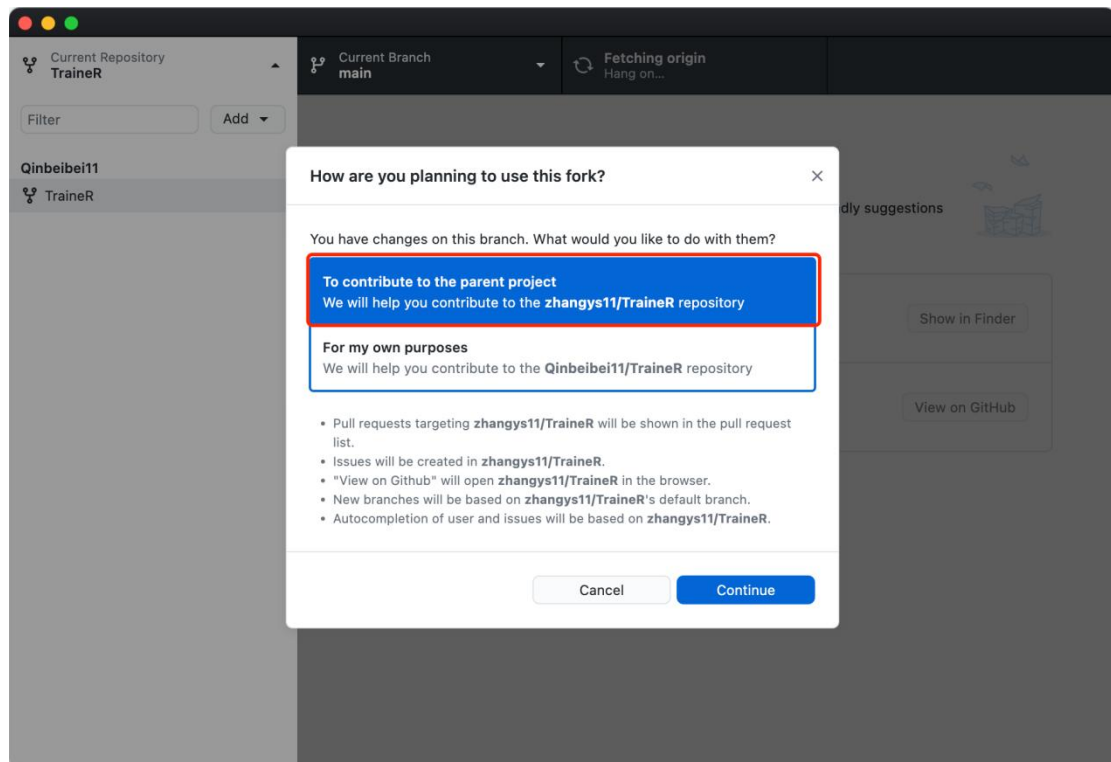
Current Repository
TraineR

Current Branch
main

Fetching origin
Hang on...

Filter

Add

Qinbeibei11

TraineR

dly suggestions

Show in Finder

View on GitHub

How are you planning to use this fork?

×

You have changes on this branch. What would you like to do with them?

To contribute to the parent project
We will help you contribute to the **zhangys11/TraineR** repository

For my own purposes
We will help you contribute to the **Qinbeibei11/TraineR** repository

• Pull requests targeting **zhangys11/TraineR** will be shown in the pull request list.
• Issues will be created in **zhangys11/TraineR**.
• "View on Github" will open **zhangys11/TraineR** in the browser.
• New branches will be based on **zhangys11/TraineR**'s default branch.
• Autocompletion of user and issues will be based on **zhangys11/TraineR**.

Cancel

Continue